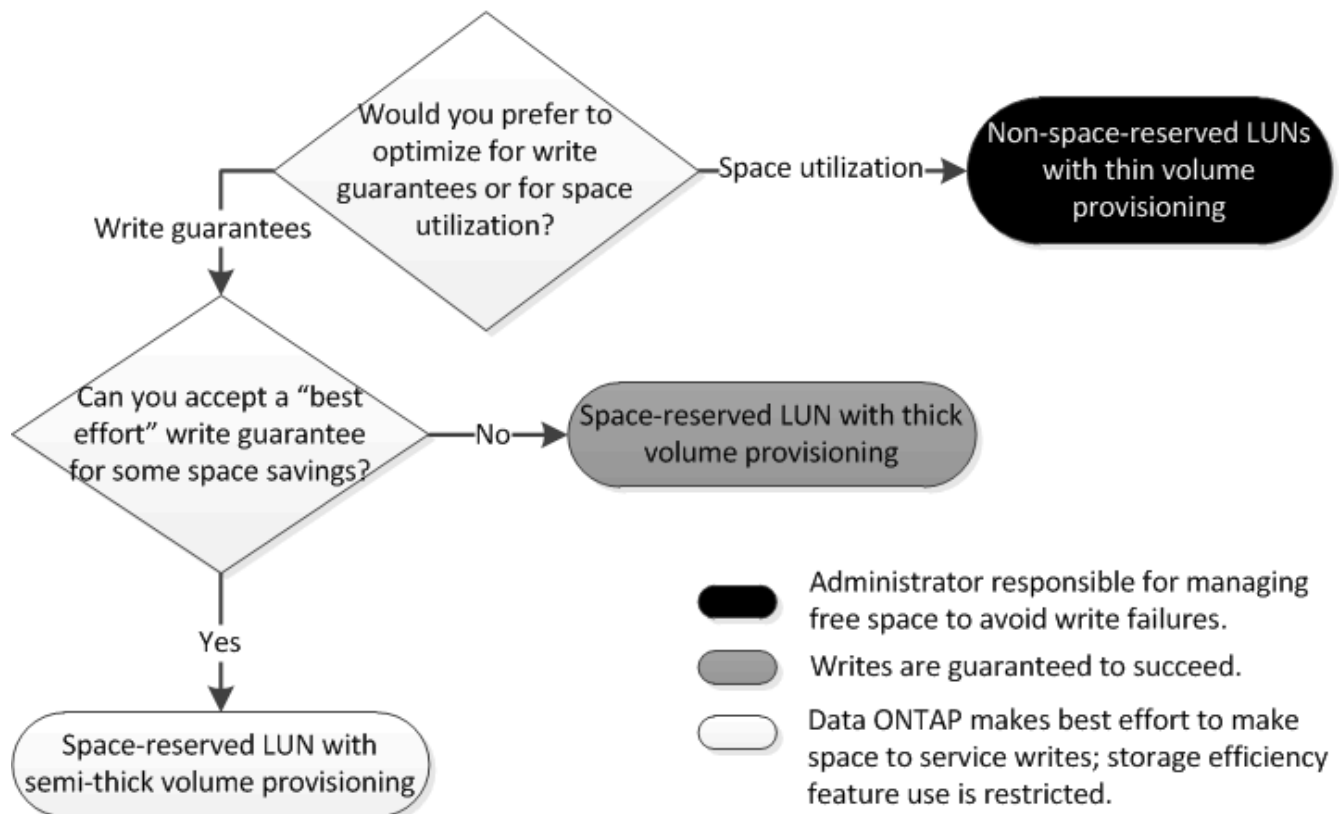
Would you prefer to optimize for write guarantees or for space utilization?

Space utilization

Non-space-reserved LUNs with thin volume provisioning

Write guarantees

Can you accept a “best effort” write guarantee for some space savings?

No

Space-reserved LUN with thick volume provisioning

Yes

Space-reserved LUN with semi-thick volume provisioning

Administrator responsible for managing free space to avoid write failures.

Writes are guaranteed to succeed.

Data ONTAP makes best effort to make space to service writes; storage efficiency feature use is restricted.